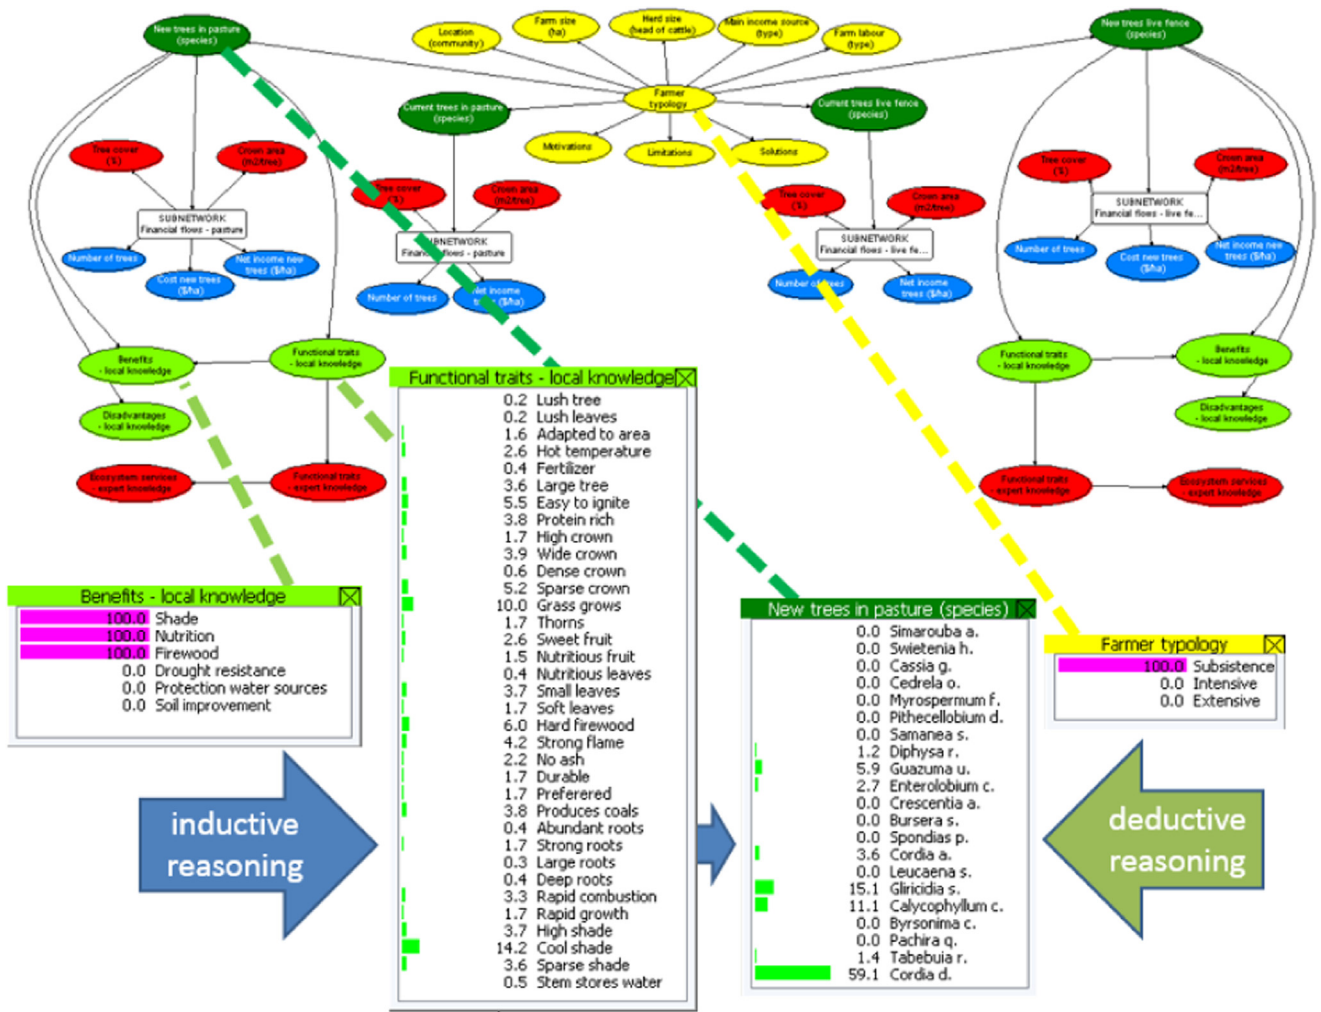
New trees in pasture (species)

Location (community)

Farm size (ha)

Herd size (head of cattle)

Main income source (type)

Farm labour (type)

New trees live fence (species)

Farmer typology

Current trees in pasture (species)

Current trees live fence (species)

Motivations

Limitations

Solutions

Tree cover (%)

Crown area (m2/tree)

SUBNETWORK Financial flows - pasture

Number of trees

Net income new trees ($/ha)

Cost new trees ($/ha)

Tree cover (%)

Crown area (m2/tree)

SUBNETWORK Financial flows - pasture

Number of trees

Net income trees ($/ha)

Tree cover (%)

Crown area (m2/tree)

SUBNETWORK Financial flows - live fe...

Number of trees

Net income trees ($/ha)

Tree cover (%)

Crown area (m2/tree)

SUBNETWORK Financial flows - live fe...

Number of trees

Cost new trees ($/ha)

Net income new trees ($/ha)

Benefits - local knowledge

Functional traits - local knowledge

Disadvantages - local knowledge

Ecosystem services expert knowledge

Functional traits expert knowledge

Functional traits - local knowledge

Benefits - local knowledge

Disadvantages - local knowledge

Functional traits expert knowledge

Ecosystem services expert knowledge

Functional traits - local knowledge
0.2 Lush tree
0.2 Lush leaves
1.6 Adapted to area
2.6 Hot temperature
0.4 Fertilizer
3.6 Large tree
5.5 Easy to ignite
3.8 Protein rich
1.7 High crown
3.9 Wide crown
0.6 Dense crown
5.2 Sparse crown
10.0 Grass grows
1.7 Thorns
2.6 Sweet fruit
1.5 Nutritious fruit
0.4 Nutritious leaves
3.7 Small leaves
1.7 Soft leaves
6.0 Hard firewood
4.2 Strong flame
2.2 No ash
1.7 Durable
1.7 Preferered
3.8 Produces coals
0.4 Abundant roots
1.7 Strong roots
0.3 Large roots
0.4 Deep roots
3.3 Rapid combustion
1.7 Rapid growth
3.7 High shade
14.2 Cool shade
3.6 Sparse shade
0.5 Stem stores water

Benefits - local knowledge
100.0 Shade
100.0 Nutrition
100.0 Firewood
0.0 Drought resistance
0.0 Protection water sources
0.0 Soil improvement

New trees in pasture (species)
0.0 Simarouba a.
0.0 Swietenia h.
0.0 Cassia g.
0.0 Cedrela o.
0.0 Myrospermum f.
0.0 Pithecellobium d.
0.0 Samanea s.
1.2 Diphysa r.
5.9 Guazuma u.
2.7 Enterolobium c.
0.0 Crescentia a.
0.0 Bursera s.
0.0 Spondias p.
3.6 Cordia a.
0.0 Leucaena s.
15.1 Gliricidia s.
11.1 Calycophyllum c.
0.0 Byrsonima c.
0.0 Pachira q.
1.4 Tabebuia r.
59.1 Cordia d.

Farmer typology
100.0 Subsistence
0.0 Intensive
0.0 Extensive

inductive reasoning

deductive reasoning